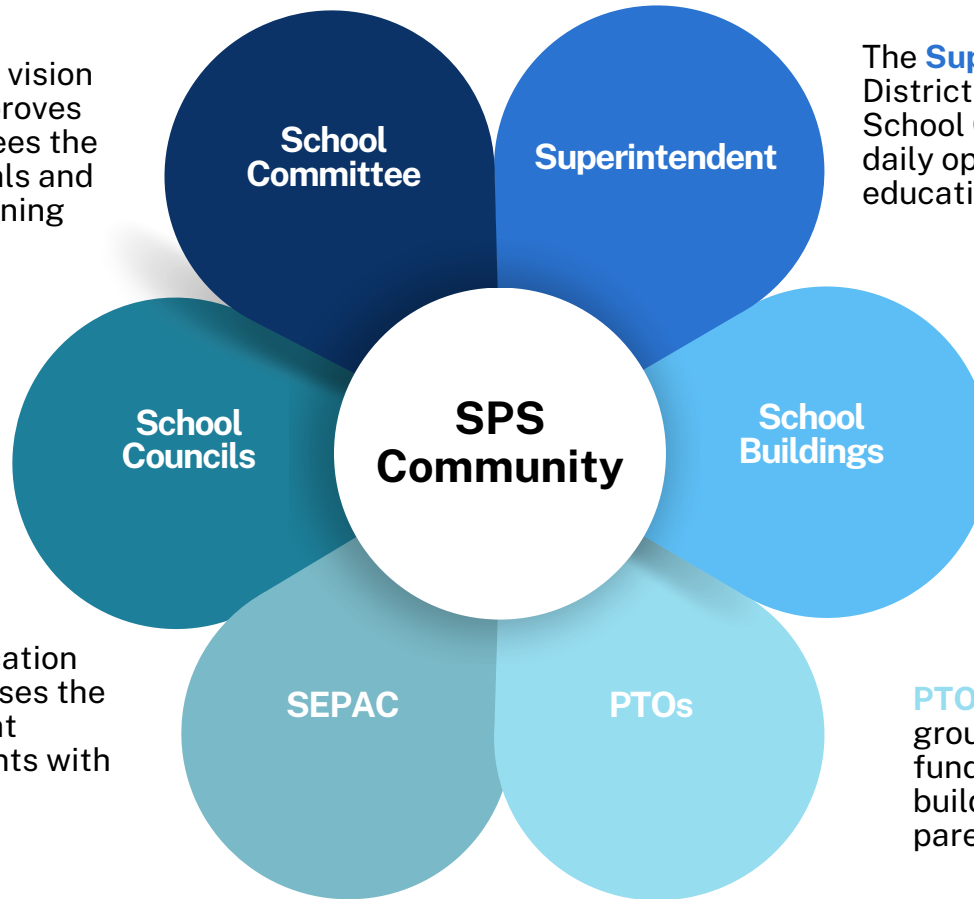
vision
roves
ees the
ls and
ning

School Committee

Superintendent

The Sup
District
School
daily op
educati

School Councils

SPS Community

School Buildings

ation
ses the
nt
nts with

SEPAC

PTOs

PTO
grou
fund
build
pare